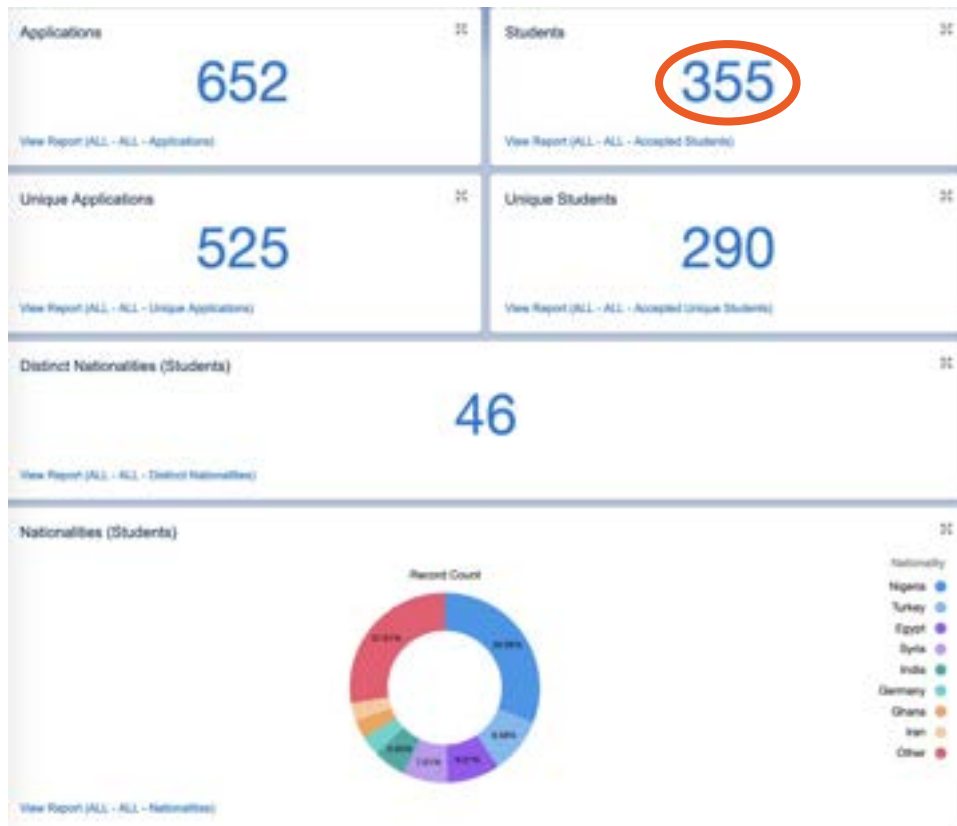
Applications

652

View Report (ALL - ALL - Applications)

Students

355

View Report (ALL - ALL - Accepted Students)

Unique Applications

525

View Report (ALL - ALL - Unique Applications)

Unique Students

290

View Report (ALL - ALL - Accepted Unique Students)

Distinct Nationalities (Students)

46

View Report (ALL - ALL - Distinct Nationalities)

Nationalities (Students)

Record Count

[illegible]

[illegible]

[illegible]

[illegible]

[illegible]

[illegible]

Nationality

Nigeria

Turkey

Egypt

Syria

India

Germany

Ghana

Iran

Other

View Report (ALL - ALL - Nationalities)